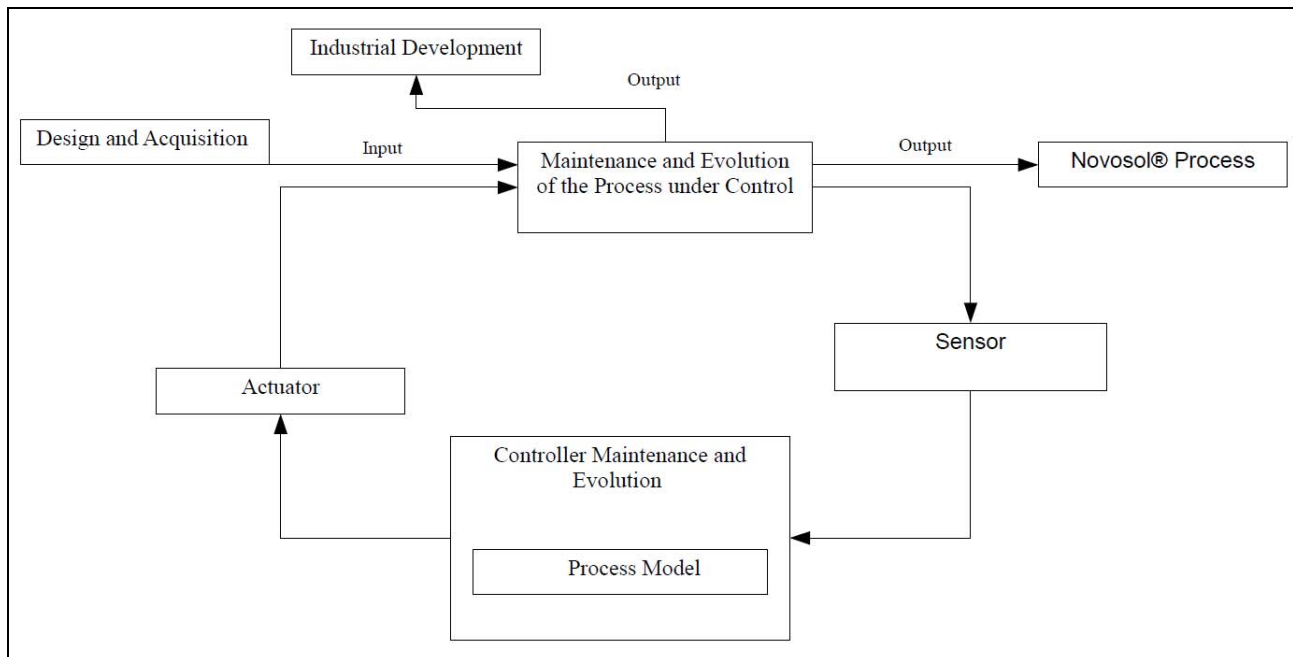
Industrial Development

Output

Design and Acquisition

Input

Maintenance and Evolution of the Process under Control

Output

Novosol® Process

Sensor

Actuator

Controller Maintenance and Evolution

Process Model